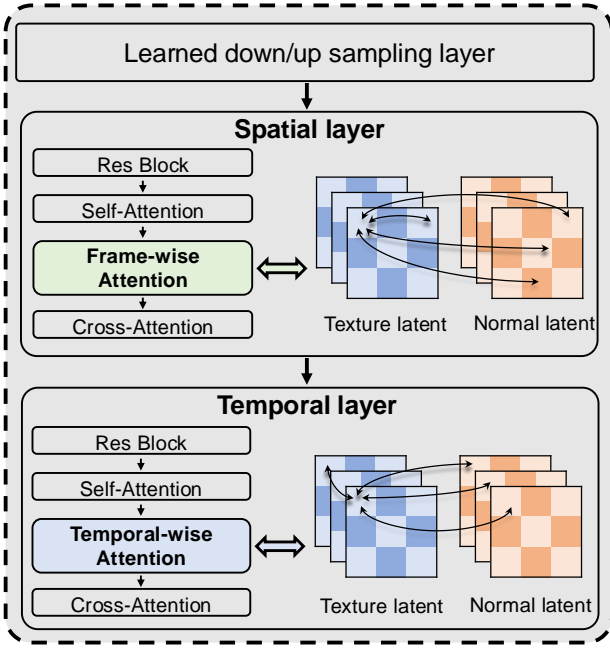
Learned down/up sampling layer

Spatial layer

Res Block

Self-Attention

Frame-wise Attention

Cross-Attention

Texture latent

Normal latent

Temporal layer

Res Block

Self-Attention

Temporal-wise Attention

Cross-Attention

Texture latent

Normal latent